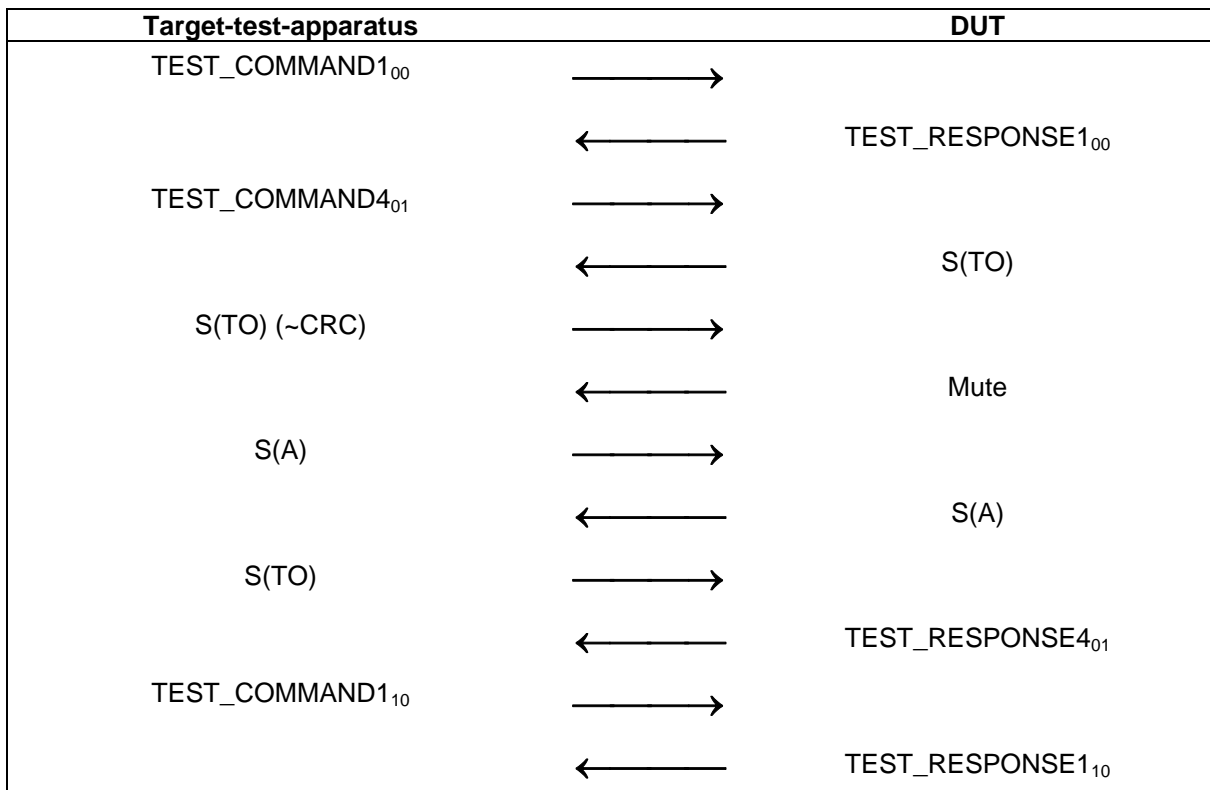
| Target-test-apparatus | | DUT |
|---|---|---|
| TEST_COMMAND1$_{00}$ | ⟶ | |
| | ⟵ | TEST_RESPONSE1$_{00}$ |
| TEST_COMMAND4$_{01}$ | ⟶ | |
| | ⟵ | S(TO) |
| S(TO) (~CRC) | ⟶ | |
| | ⟵ | Mute |
| S(A) | ⟶ | |
| | ⟵ | S(A) |
| S(TO) | ⟶ | |
| | ⟵ | TEST_RESPONSE4$_{01}$ |
| TEST_COMMAND1$_{10}$ | ⟶ | |
| | ⟵ | TEST_RESPONSE1$_{10}$ |